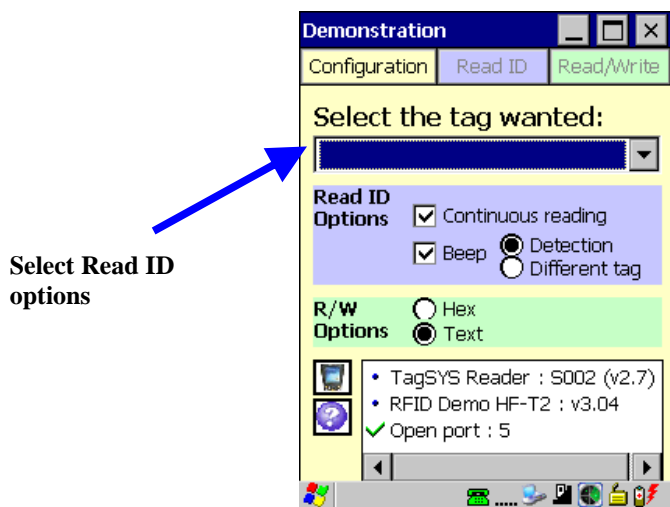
Select Read ID options

Demonstration

Configuration | Read ID | Read/Write

Select the tag wanted:

Read ID Options
Continuous reading
Beep
Detection
Different tag

R/W Options
Hex
Text

• TagSYS Reader : S002 (v2.7)
• RFID Demo HF-T2 : v3.04
✓ Open port : 5